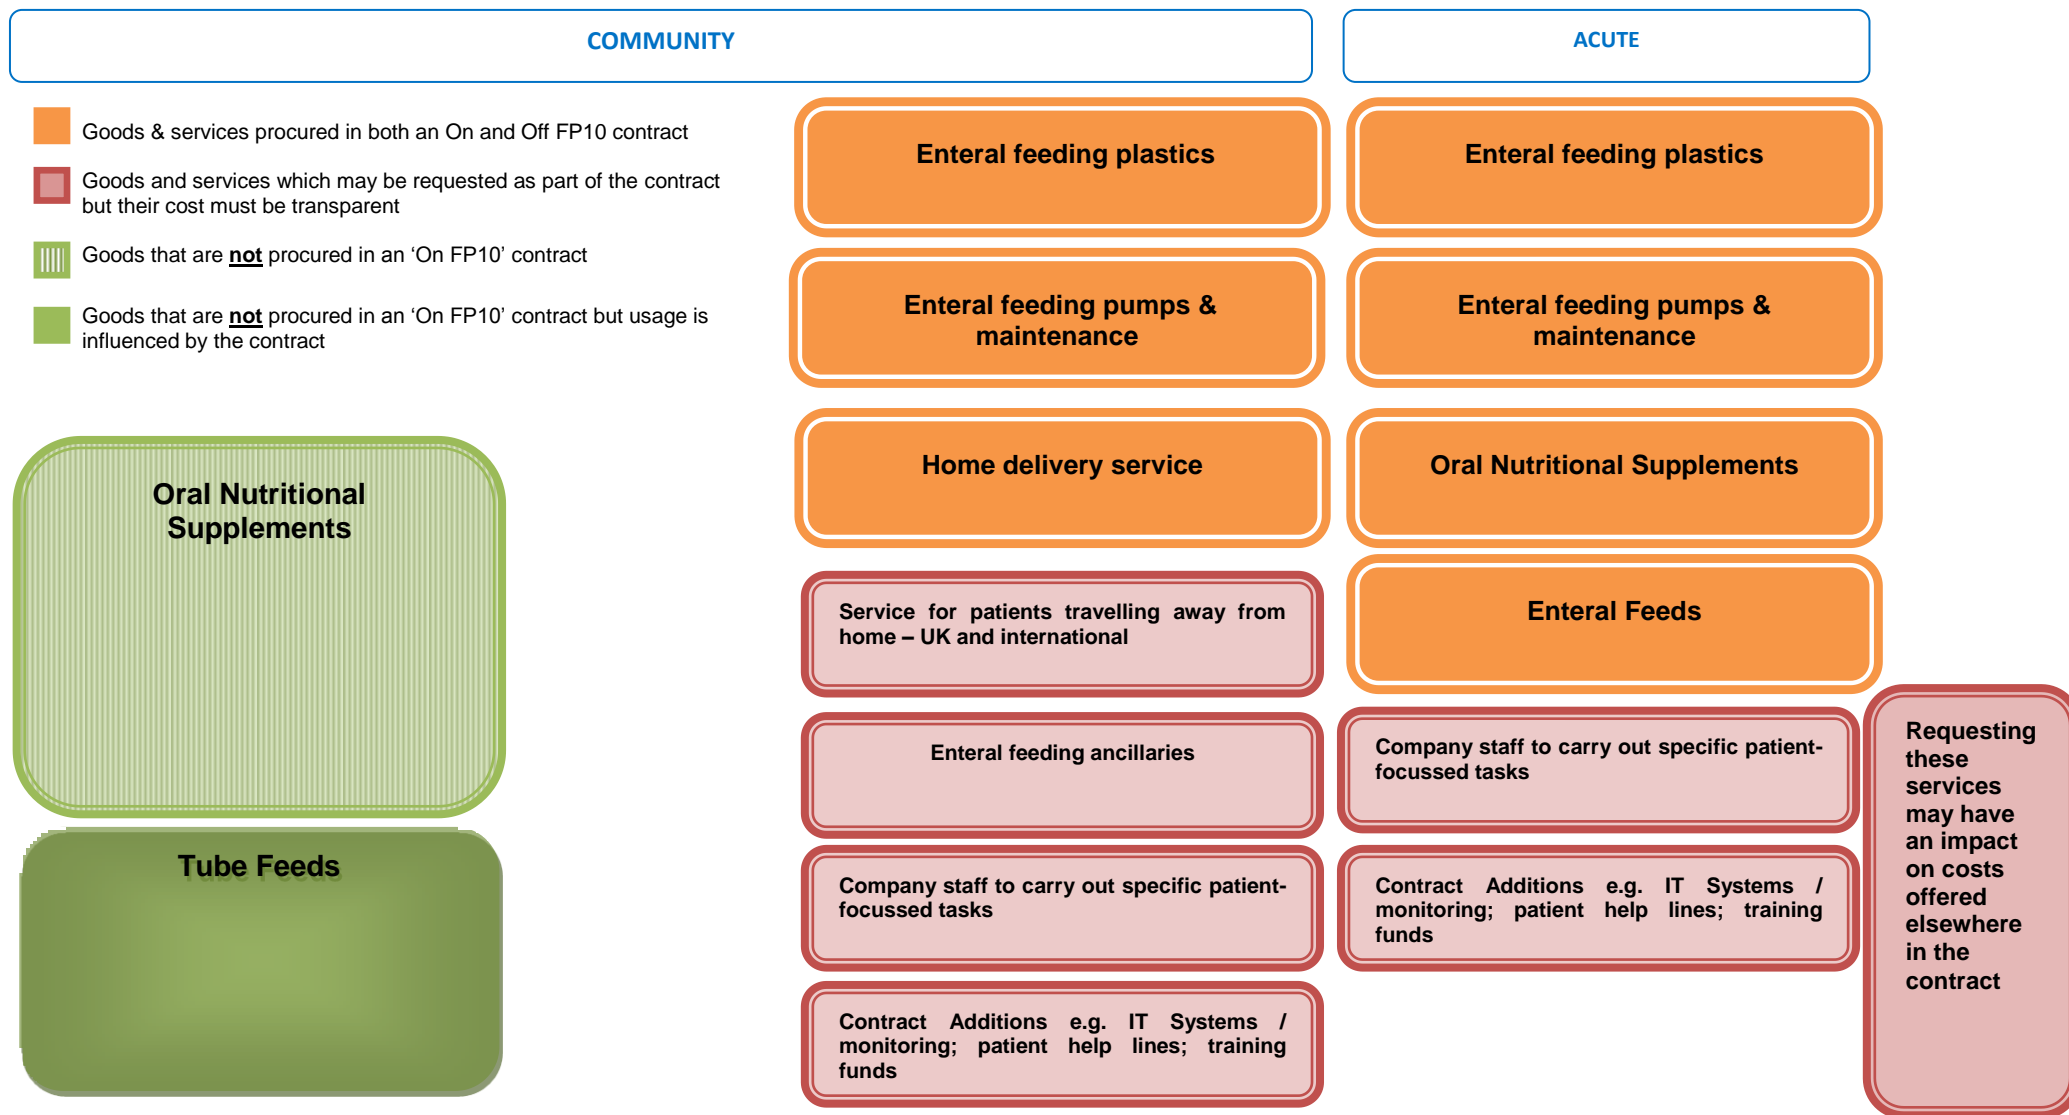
COMMUNITY

ACUTE

Goods & services procured in both an On and Off FP10 contract

Goods and services which may be requested as part of the contract but their cost must be transparent

Goods that are **not** procured in an 'On FP10' contract

Goods that are **not** procured in an 'On FP10' contract but usage is influenced by the contract

Oral Nutritional Supplements

Tube Feeds

Enteral feeding plastics

Enteral feeding pumps & maintenance

Home delivery service

Service for patients travelling away from home – UK and international

Enteral feeding ancillaries

Company staff to carry out specific patient-focussed tasks

Contract Additions e.g. IT Systems / monitoring; patient help lines; training funds

Enteral feeding plastics

Enteral feeding pumps & maintenance

Oral Nutritional Supplements

Enteral Feeds

Company staff to carry out specific patient-focussed tasks

Contract Additions e.g. IT Systems / monitoring; patient help lines; training funds

Requesting these services may have an impact on costs offered elsewhere in the contract